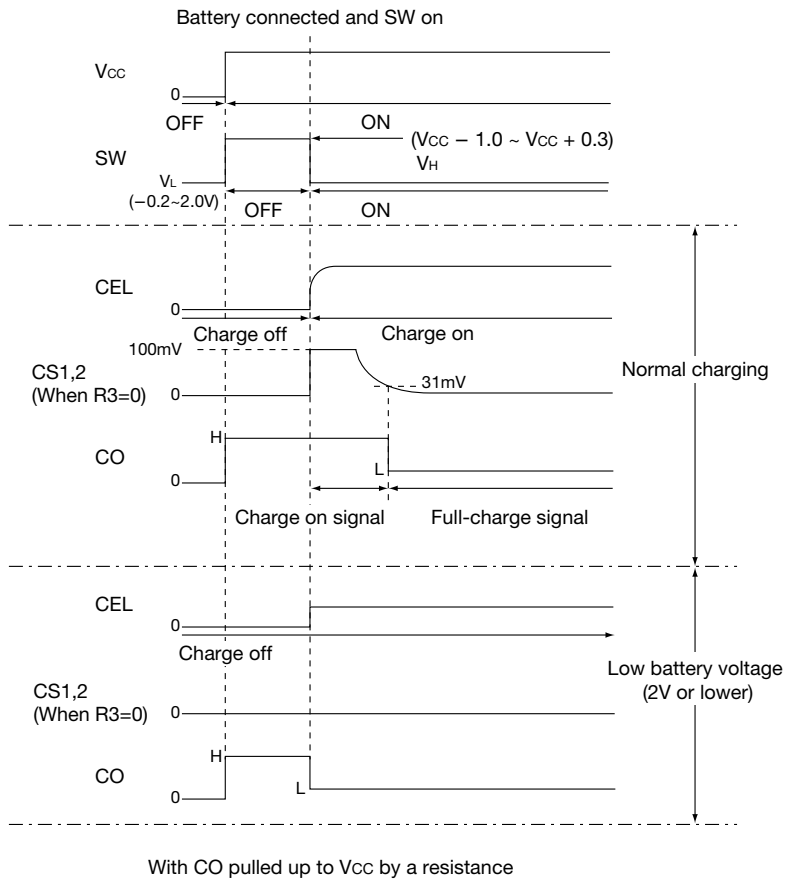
Battery connected and SW on

Vcc

0

OFF

ON

SW

(Vcc − 1.0 ~ Vcc + 0.3)
VH

VL
(−0.2~2.0V)

OFF

ON

CEL

0

Charge off

Charge on

100mV

CS1,2
(When R3=0)

0

31mV

Normal charging

CO

H

L

0

Charge on signal

Full-charge signal

CEL

0

Charge off

Low battery voltage
(2V or lower)

CS1,2
(When R3=0)

0

H

CO

L

0

With CO pulled up to Vcc by a resistance